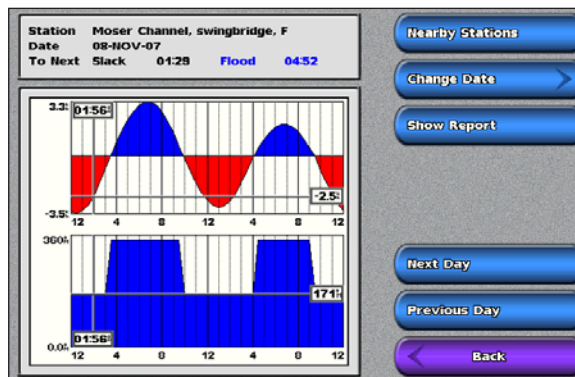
Station Moser Channel, swingbridge, F
Date 08-NOV-07
To Next Slack 01:29 Flood 04:52

3.3
01:56
-2.5
-3.5
12 4 8 12 4 8 12

360
171
01:56
0.0
12 4 8 12 4 8 12

Nearby Stations
Change Date
Show Report
Next Day
Previous Day
Back